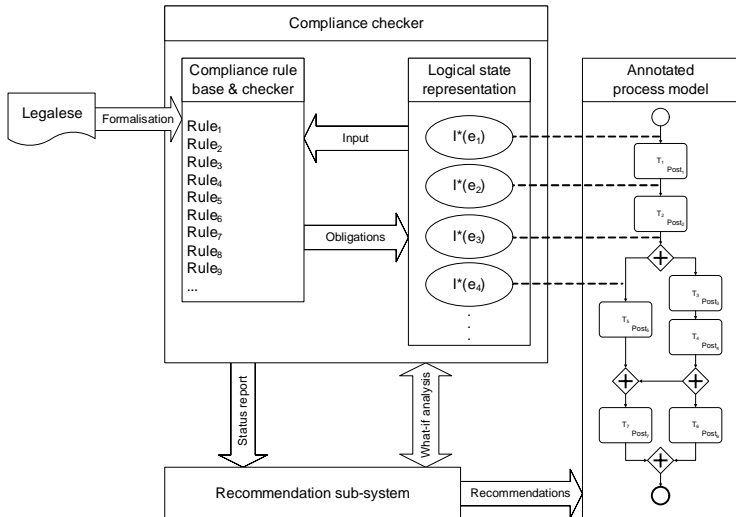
Compliance checker

Compliance rule base & checker

Logical state representation

Annotated process model

Legalese

Formalisation

$Rule_1$
$Rule_2$
$Rule_3$
$Rule_4$
$Rule_5$
$Rule_6$
$Rule_7$
$Rule_8$
$Rule_9$
...

Input

Obligations

$I^*(e_1)$

$I^*(e_2)$

$I^*(e_3)$

$I^*(e_4)$

$T_1$ $Post_1$

$T_2$ $Post_2$

$T_3$ $Post_3$

$T_4$ $Post_4$

$T_5$ $Post_5$

$T_6$ $Post_6$

$T_7$ $Post_7$

Status report

What-if analysis

Recommendation sub-system

Recommendations